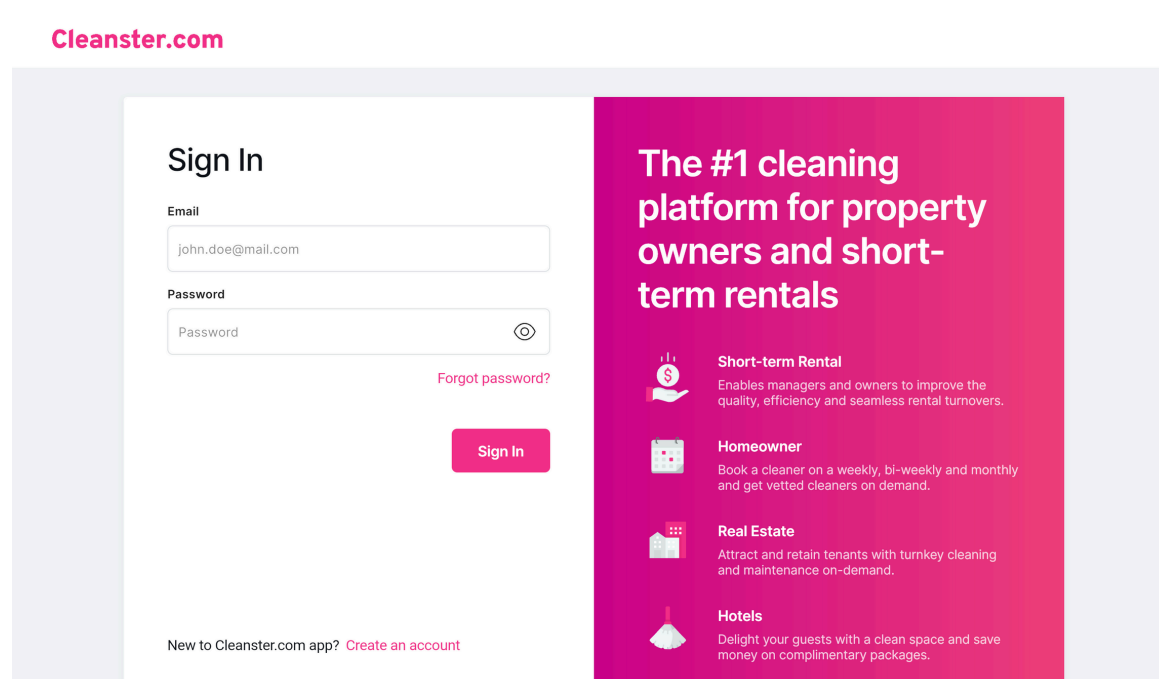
Cleanster.com

Sign In

Email

john.doe@mail.com

Password

Password

Forgot password?

Sign In

New to Cleanster.com app? Create an account

The #1 cleaning platform for property owners and short-term rentals

Short-term Rental

Enables managers and owners to improve the quality, efficiency and seamless rental turnovers.

Homeowner

Book a cleaner on a weekly, bi-weekly and monthly and get vetted cleaners on demand.

Real Estate

Attract and retain tenants with turnkey cleaning and maintenance on-demand.

Hotels

Delight your guests with a clean space and save money on complimentary packages.